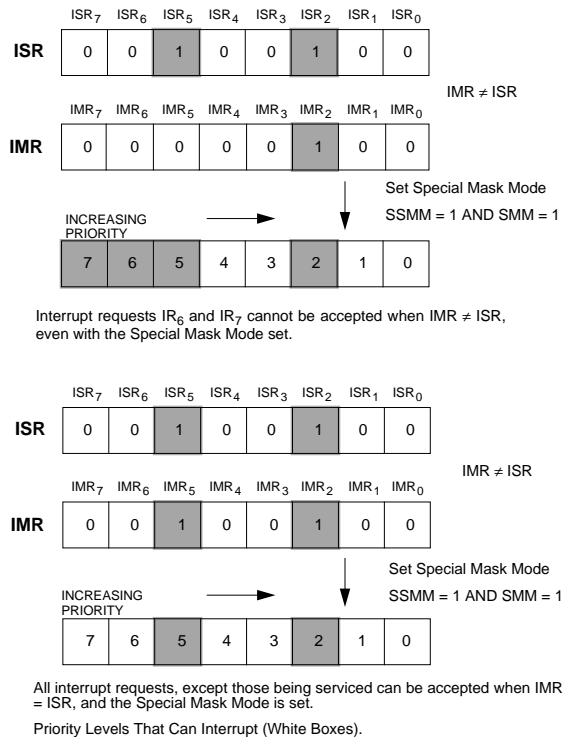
| | $ISR_7$ | $ISR_6$ | $ISR_5$ | $ISR_4$ | $ISR_3$ | $ISR_2$ | $ISR_1$ | $ISR_0$ |
|---|---|---|---|---|---|---|---|---|
| **ISR** | 0 | 0 | 1 | 0 | 0 | 1 | 0 | 0 |

IMR ≠ ISR

| | $IMR_7$ | $IMR_6$ | $IMR_5$ | $IMR_4$ | $IMR_3$ | $IMR_2$ | $IMR_1$ | $IMR_0$ |
|---|---|---|---|---|---|---|---|---|
| **IMR** | 0 | 0 | 0 | 0 | 0 | 1 | 0 | 0 |

Set Special Mask Mode

SSMM = 1 AND SMM = 1

INCREASING PRIORITY

| 7 | 6 | 5 | 4 | 3 | 2 | 1 | 0 |
|---|---|---|---|---|---|---|---|

Interrupt requests $IR_6$ and $IR_7$ cannot be accepted when IMR ≠ ISR, even with the Special Mask Mode set.

| | $ISR_7$ | $ISR_6$ | $ISR_5$ | $ISR_4$ | $ISR_3$ | $ISR_2$ | $ISR_1$ | $ISR_0$ |
|---|---|---|---|---|---|---|---|---|
| **ISR** | 0 | 0 | 1 | 0 | 0 | 1 | 0 | 0 |

IMR ≠ ISR

| | $IMR_7$ | $IMR_6$ | $IMR_5$ | $IMR_4$ | $IMR_3$ | $IMR_2$ | $IMR_1$ | $IMR_0$ |
|---|---|---|---|---|---|---|---|---|
| **IMR** | 0 | 0 | 1 | 0 | 0 | 1 | 0 | 0 |

Set Special Mask Mode

SSMM = 1 AND SMM = 1

INCREASING PRIORITY

| 7 | 6 | 5 | 4 | 3 | 2 | 1 | 0 |
|---|---|---|---|---|---|---|---|

All interrupt requests, except those being serviced can be accepted when IMR = ISR, and the Special Mask Mode is set.

Priority Levels That Can Interrupt (White Boxes).